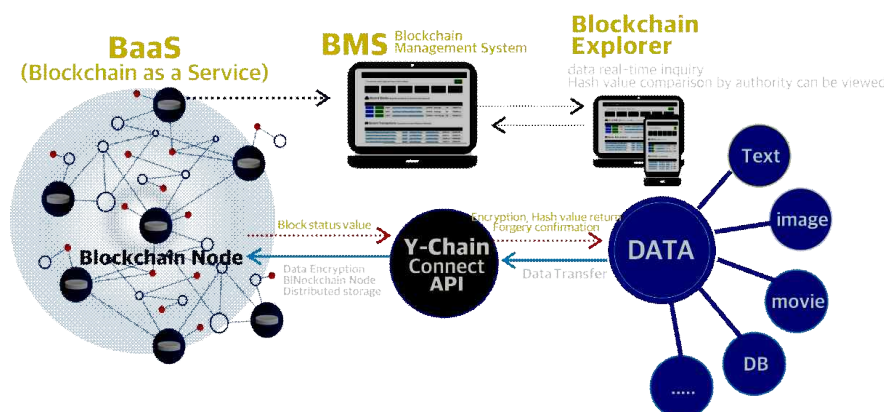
BaaS
(Blockchain as a Service)

BMS Blockchain Management System

Blockchain Explorer
data real-time inquiry
Hash value comparison by authority can be viewec

Block status value

Encryption, Hash value return
Forgery confirmation

Blockchain Node

Y-Chain Connect API

DATA

Text
image
movie
DB
.....

Data Encryption
BINockchain Node
Distributed storage

Data Transfer